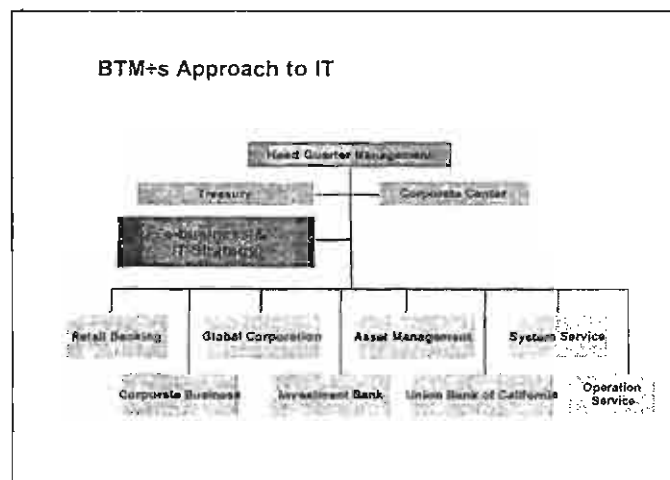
BTM÷s Approach to IT

Head Quarter Management

Treasury

Corporate Center

e-business & IT Strategy

Retail Banking

Global Corporation

Asset Management

System Service

Corporate Business

Investment Bank

Union Bank of California

Operation Service